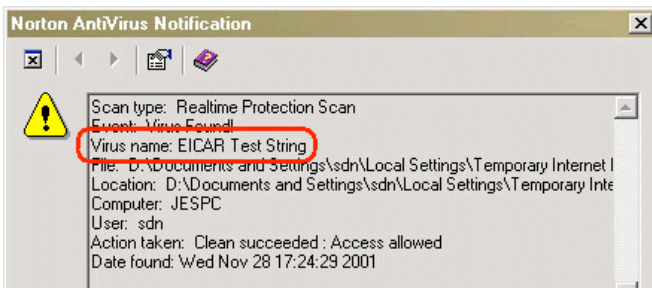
Norton AntiVirus Notification

Scan type: Realtime Protection Scan
Event: Virus Found!
Virus name: EICAR Test String
File: D:\Documents and Settings\sdn\Local Settings\Temporary Internet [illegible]
Location: D:\Documents and Settings\sdn\Local Settings\Temporary Inte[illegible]
Computer: JESPC
User: sdn
Action taken: Clean succeeded : Access allowed
Date found: Wed Nov 28 17:24:29 2001